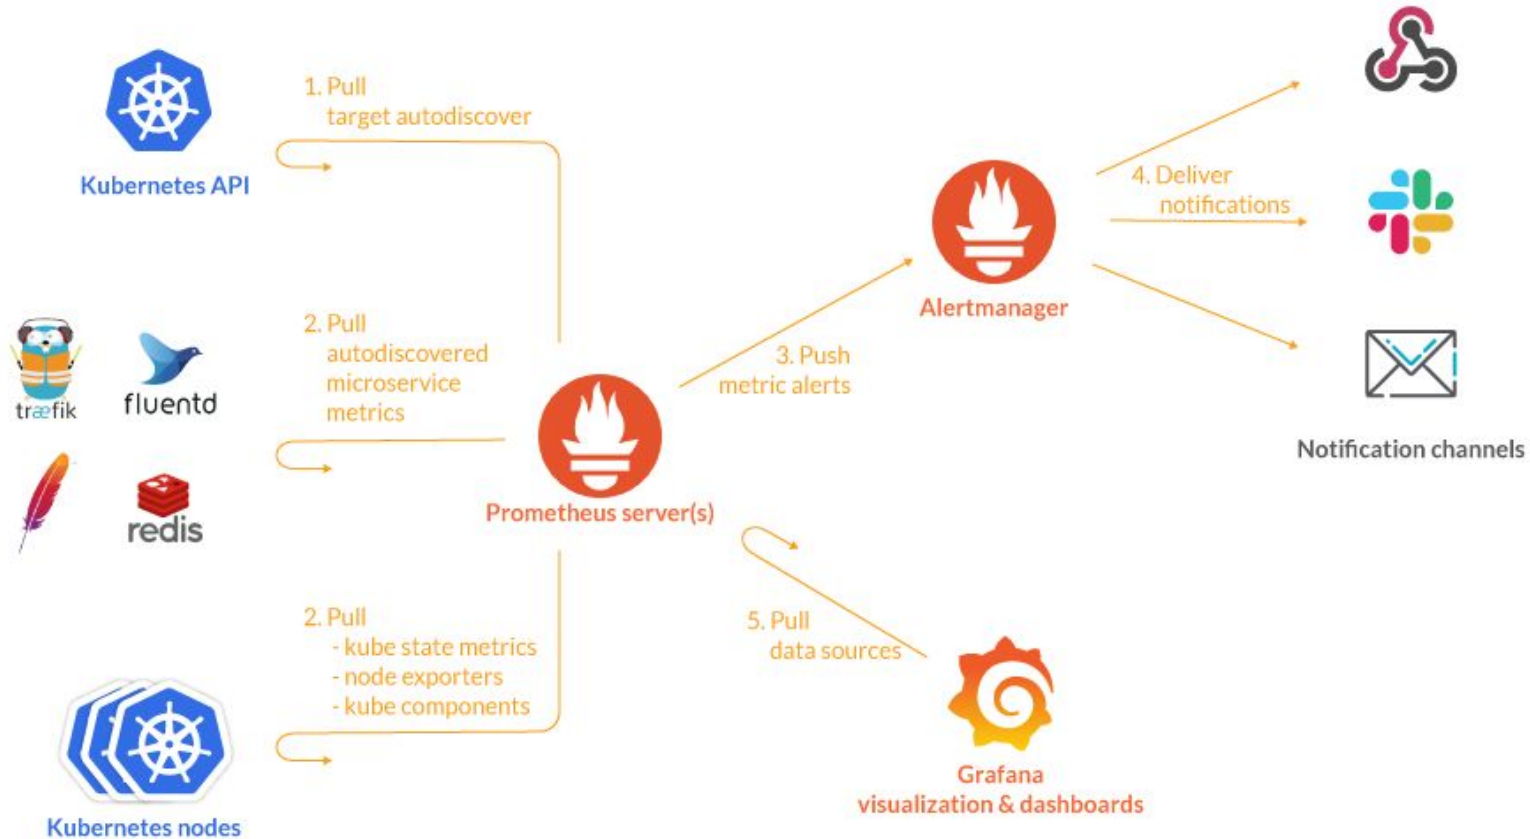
Kubernetes API

1. Pull
target autodiscover

træfik

fluentd

redis

2. Pull
autodiscovered
microservice
metrics

Prometheus server(s)

2. Pull
- kube state metrics
- node exporters
- kube components

Kubernetes nodes

3. Push
metric alerts

Alertmanager

4. Deliver
notifications

Notification channels

5. Pull
data sources

Grafana
visualization & dashboards